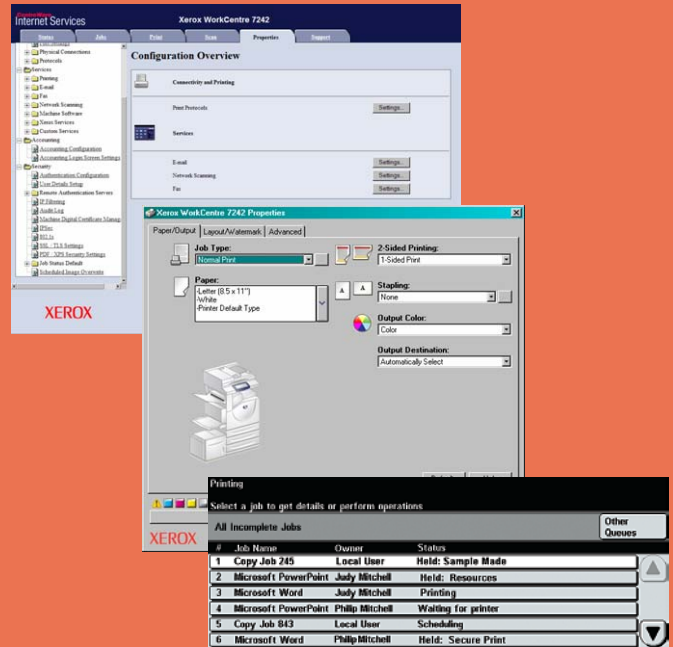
CentreWare
Internet Services

Xerox WorkCentre 7242

Status Jobs Print Scan Properties Support

Physical Connections
Protocols
Services
Printing
E-mail
Fax
Network Scanning
Machine Software
Xerox Services
Custom Services
Accounting
Accounting Configuration
Accounting Login Screen Settings
Security
Authentication Configuration
User Details Setup
Remote Authentication Servers
IP Filtering
Audit Log
Machine Digital Certificate Manag
IPSec
802.1x
SSL / TLS Settings
PDF / XPS Security Settings
Job Status Default
Scheduled Image Overwrite

XEROX

Configuration Overview

Connectivity and Printing

Print Protocols Settings...

Services

E-mail Settings...
Network Scanning Settings...
Fax Settings...

Xerox WorkCentre 7242 Properties

Paper/Output Layout/Watermark Advanced

Job Type:
Normal Print

Paper:
-Letter (8.5 x 11")
-White
-Printer Default Type

2-Sided Printing:
1-Sided Print

Stapling:
None

Output Color:
Color

Output Destination:
Automatically Select

XEROX

Printing
Select a job to get details or perform operations

All Incomplete Jobs

Other Queues

| # | Job Name | Owner | Status |
|---|---|---|---|
| 1 | Copy Job 245 | Local User | Held: Sample Made |
| 2 | Microsoft PowerPoint | Judy Mitchell | Held: Resources |
| 3 | Microsoft Word | Judy Mitchell | Printing |
| 4 | Microsoft PowerPoint | Philip Mitchell | Waiting for printer |
| 5 | Copy Job 843 | Local User | Scheduling |
| 6 | Microsoft Word | Philip Mitchell | Held: Secure Print |